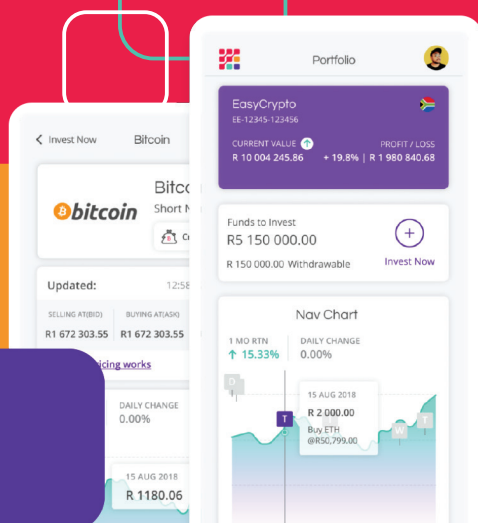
< Invest Now

Bitcoin

bitcoin

Bitco

Short N

Updated:

12:58

SELLING AT(BID)

R 1 672 303.55

BUYING AT(ASK)

R 1 672 303.55

icing works

DAILY CHANGE

0.00%

15 AUG 2018

R 1180.06

Portfolio

EasyCrypto

EE-12345-123456

CURRENT VALUE

R 10 004 245.86

PROFIT / LOSS

+ 19.8% | R 1 980 840.68

Funds to Invest

R5 150 000.00

R 150 000.00 Withdrawable

Invest Now

Nav Chart

1 MO RTN

↑ 15.33%

DAILY CHANGE

0.00%

D

15 AUG 2018

R 2 000.00

T

Buy ETH

@R50,799.00

W

T